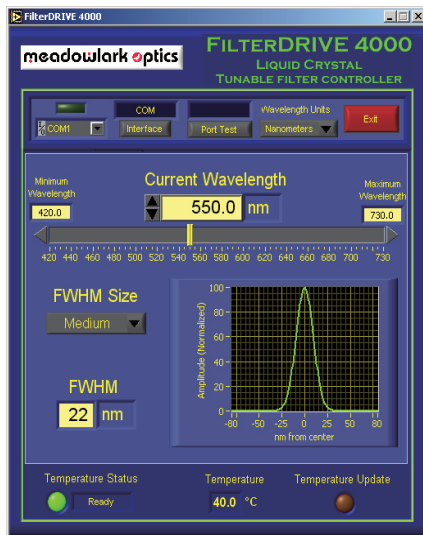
FilterDRIVE 4000

meadowlark optics

FILTERDRIVE 4000
LIQUID CRYSTAL
TUNABLE FILTER CONTROLLER

COM
COM1
Interface
Port Test
Wavelength Units
Nanometers
Exit

Minimum Wavelength
420.0
Current Wavelength
550.0
nm
Maximum Wavelength
730.0

420 440 460 480 500 520 540 560 580 600 620 640 660 680 700 730

FWHM Size
Medium

FWHM
22
nm

Amplitude (Normalized)
100
80
60
40
20
0
-80 -55 -25 0 25 55 80
nm from center

Temperature Status
Ready
Temperature
40.0 °C
Temperature Update